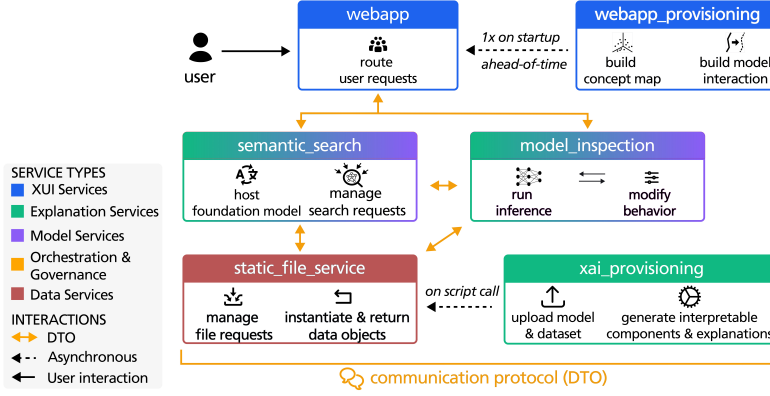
webapp
route user requests

webapp_provisioning
build concept map
build model interaction

user

1x on startup
ahead-of-time

semantic_search
host foundation model
manage search requests

model_inspection
run inference
modify behavior

SERVICE TYPES
XUI Services
Explanation Services
Model Services
Orchestration & Governance
Data Services

INTERACTIONS
DTO
Asynchronous
User interaction

static_file_service
manage file requests
instantiate & return data objects

on script call

xai_provisioning
upload model & dataset
generate interpretable components & explanations

communication protocol (DTO)